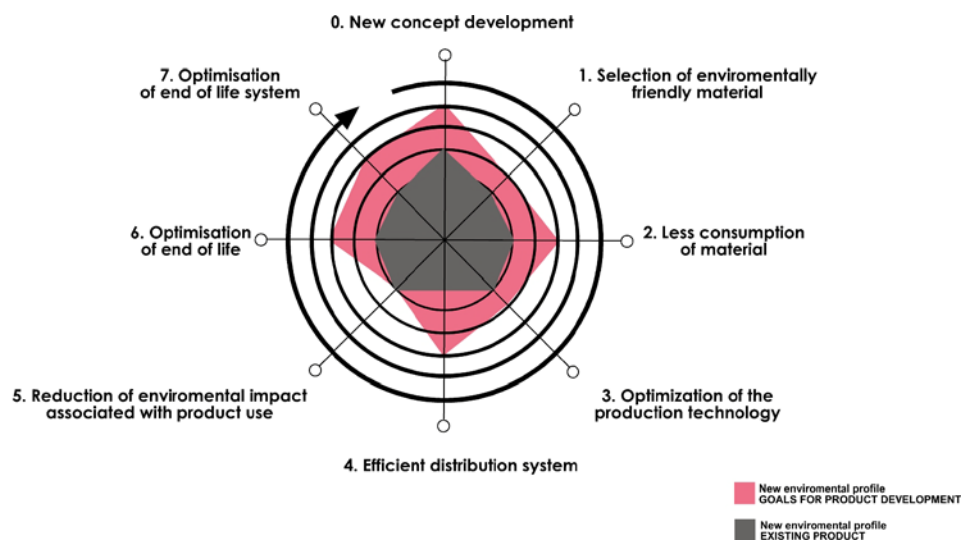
0. New concept development

7. Optimisation of end of life system

1. Selection of enviromentally friendly material

6. Optimisation of end of life

2. Less consumption of material

5. Reduction of enviromental impact associated with product use

3. Optimization of the production technology

4. Efficient distribution system

New enviromental profile
GOALS FOR PRODUCT DEVELOPMENT

New enviromental profile
EXISTING PRODUCT